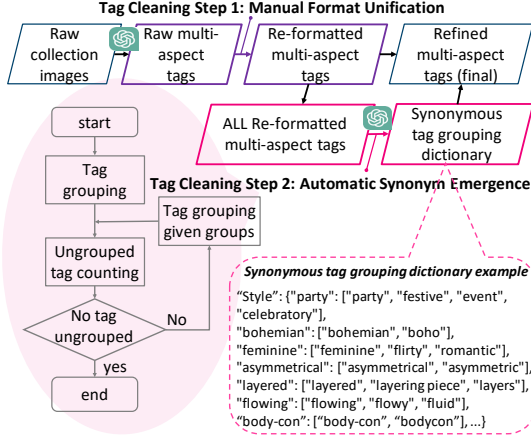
Tag Cleaning Step 1: Manual Format Unification

Raw collection images

Raw multi-aspect tags

Re-formatted multi-aspect tags

Refined multi-aspect tags (final)

ALL Re-formatted multi-aspect tags

Synonymous tag grouping dictionary

Tag Cleaning Step 2: Automatic Synonym Emergence

start

Tag grouping

Tag grouping given groups

Ungrouped tag counting

No tag ungrouped

No

yes

end

Synonymous tag grouping dictionary example

"Style": {"party": ["party", "festive", "event", "celebratory"],
"bohemian": ["bohemian", "boho"],
"feminine": ["feminine", "flirty", "romantic"],
"asymmetrical": ["asymmetrical", "asymmetric"],
"layered": ["layered", "layering piece", "layers"],
"flowing": ["flowing", "flowy", "fluid"],
"body-con": ["body-con", "bodycon"], ...}